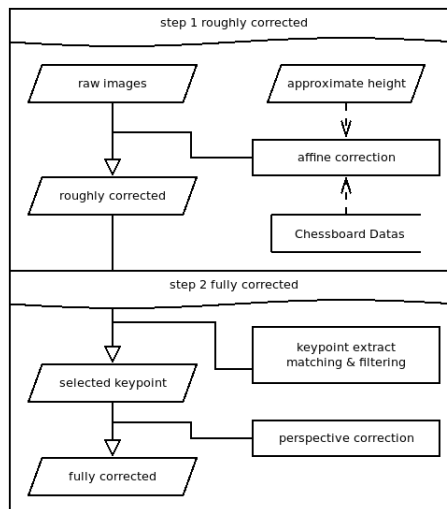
step 1 roughly corrected

raw images

approximate height

affine correction

roughly corrected

Chessboard Datas

step 2 fully corrected

keypoint extract matching & filtering

selected keypoint

perspective correction

fully corrected